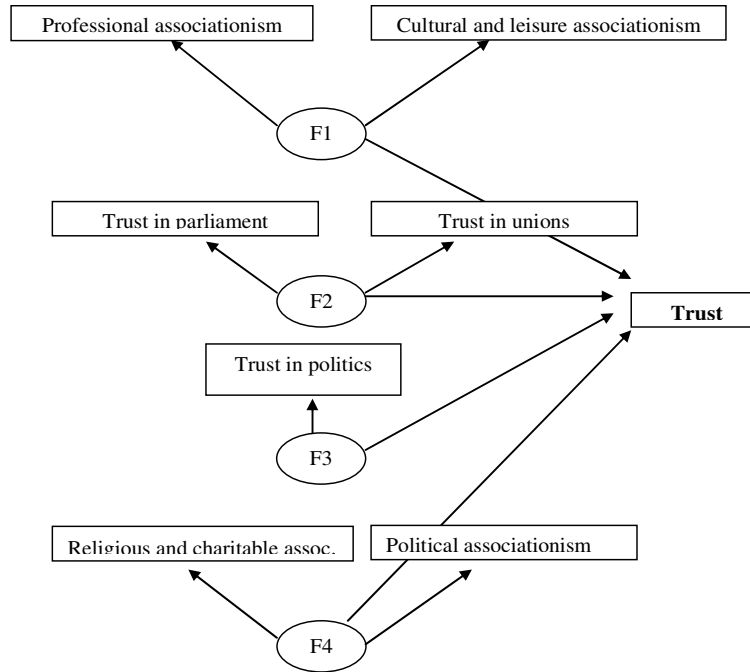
Professional associationism

Cultural and leisure associationism

F1

Trust in parliament

Trust in unions

F2

Trust

Trust in politics

F3

Religious and charitable assoc.

Political associationism

F4